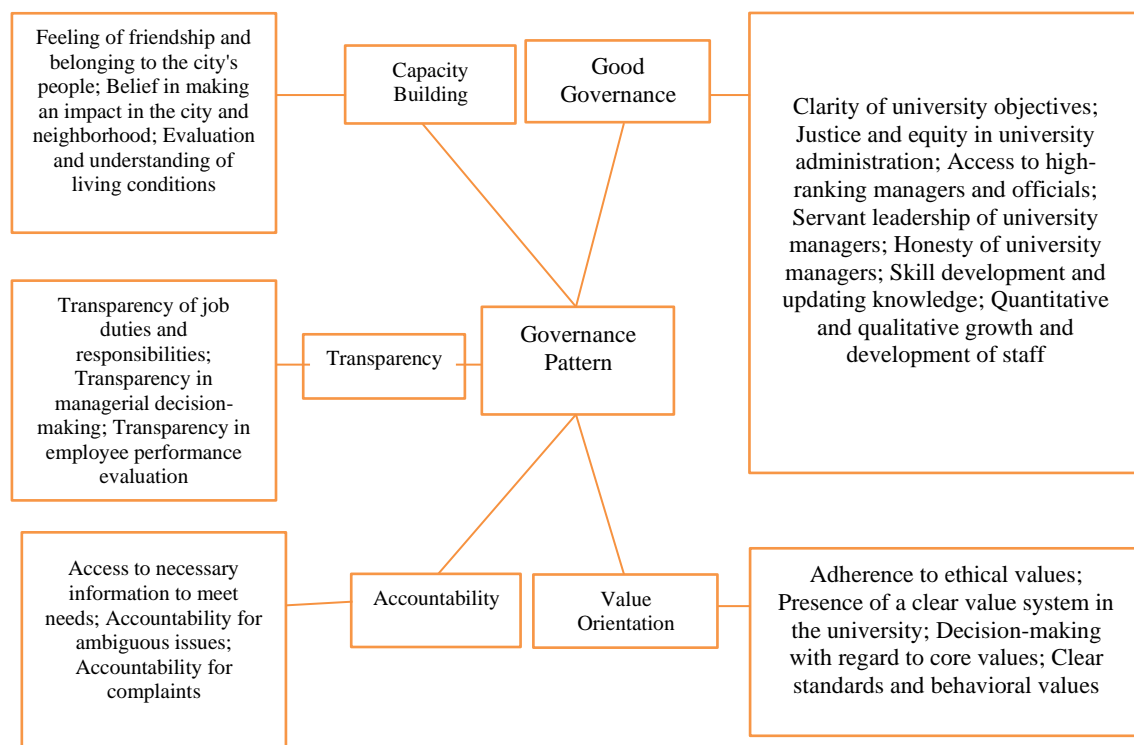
Feeling of friendship and belonging to the city's people; Belief in making an impact in the city and neighborhood; Evaluation and understanding of living conditions

Capacity Building

Good Governance

Clarity of university objectives; Justice and equity in university administration; Access to high-ranking managers and officials; Servant leadership of university managers; Honesty of university managers; Skill development and updating knowledge; Quantitative and qualitative growth and development of staff

Transparency of job duties and responsibilities; Transparency in managerial decision-making; Transparency in employee performance evaluation

Transparency

Governance Pattern

Access to necessary information to meet needs; Accountability for ambiguous issues; Accountability for complaints

Accountability

Value Orientation

Adherence to ethical values; Presence of a clear value system in the university; Decision-making with regard to core values; Clear standards and behavioral values